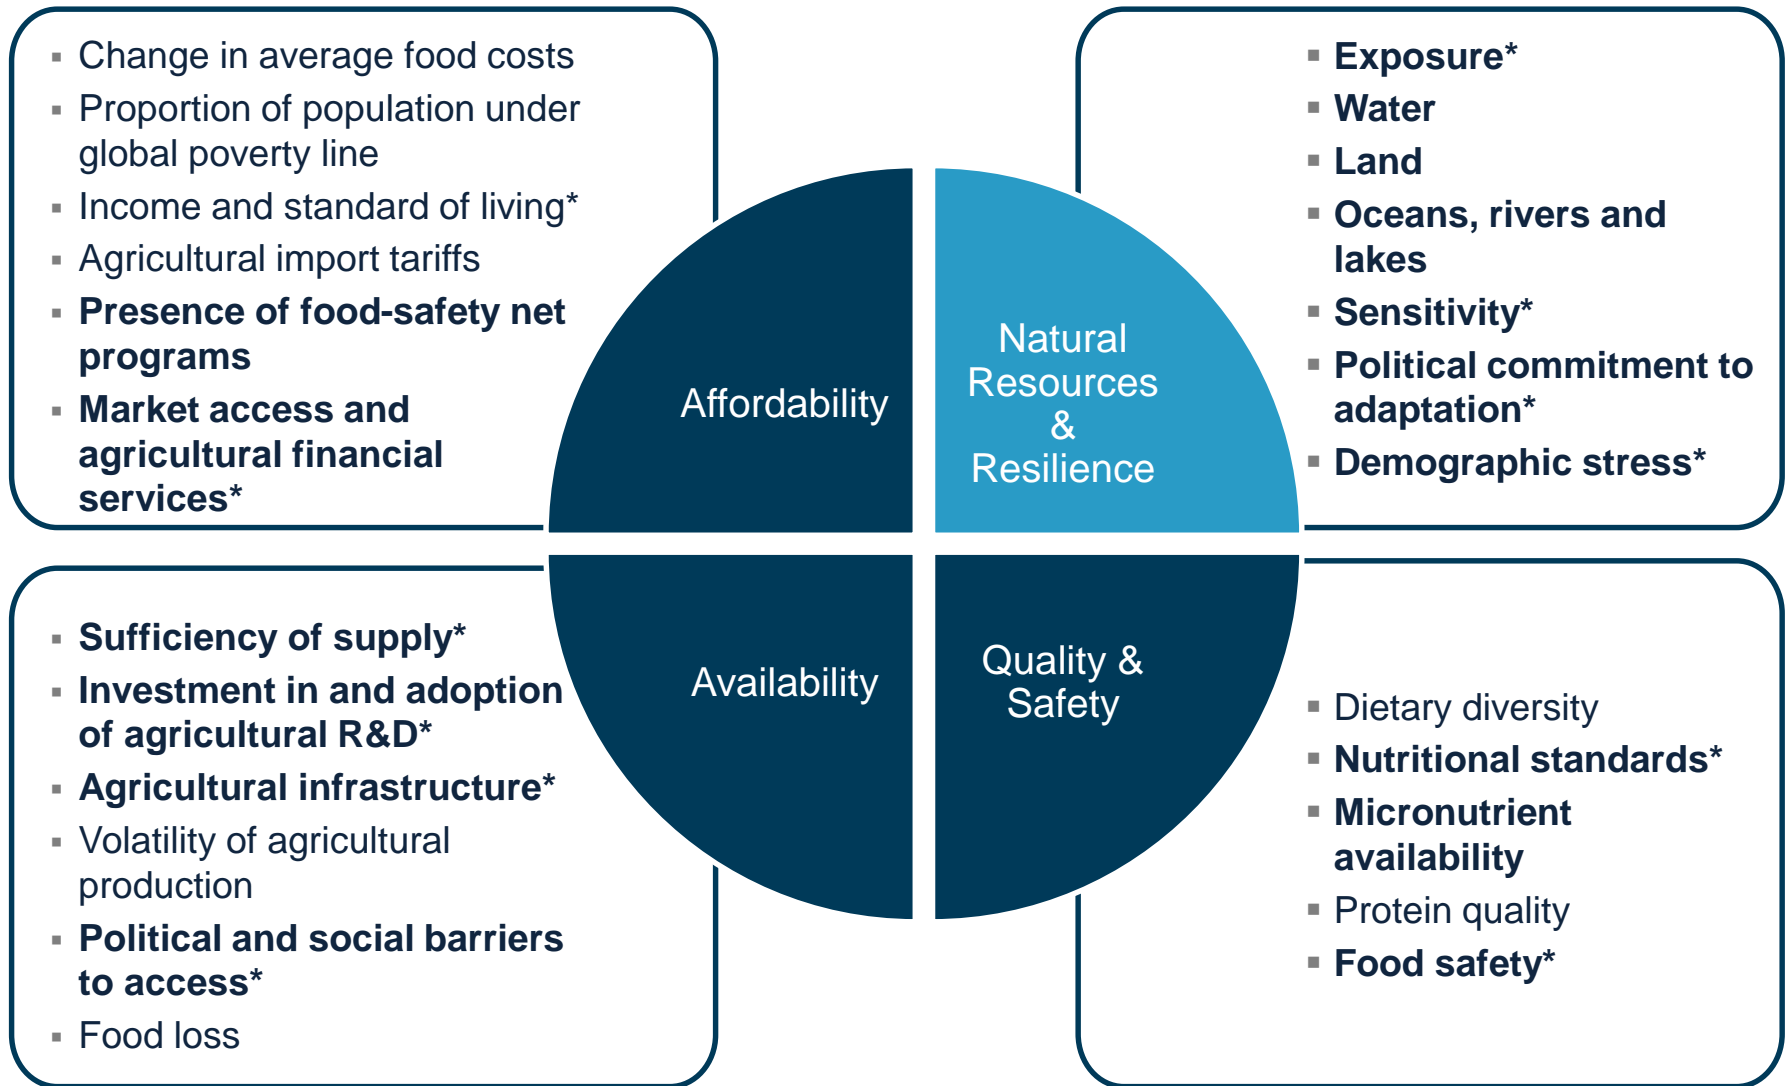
- Change in average food costs
- Proportion of population under global poverty line
- Income and standard of living*
- Agricultural import tariffs
- Presence of food-safety net programs
- Market access and agricultural financial services*

- Exposure*
- Water
- Land
- Oceans, rivers and lakes
- Sensitivity*
- Political commitment to adaptation*
- Demographic stress*

Affordability

Natural Resources & Resilience

Availability

Quality & Safety

- Sufficiency of supply*
- Investment in and adoption of agricultural R&D*
- Agricultural infrastructure*
- Volatility of agricultural production
- Political and social barriers to access*
- Food loss

- Dietary diversity
- Nutritional standards*
- Micronutrient availability
- Protein quality
- Food safety*